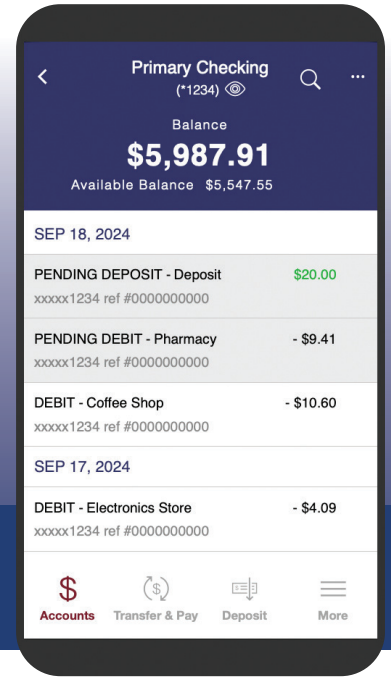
Primary Checking
(*1234)

Balance
$5,987.91
Available Balance $5,547.55

SEP 18, 2024

PENDING DEPOSIT - Deposit $20.00
xxxxx1234 ref #0000000000

PENDING DEBIT - Pharmacy - $9.41
xxxxx1234 ref #0000000000

DEBIT - Coffee Shop - $10.60
xxxxx1234 ref #0000000000

SEP 17, 2024

DEBIT - Electronics Store - $4.09
xxxxx1234 ref #0000000000

Accounts Transfer & Pay Deposit More